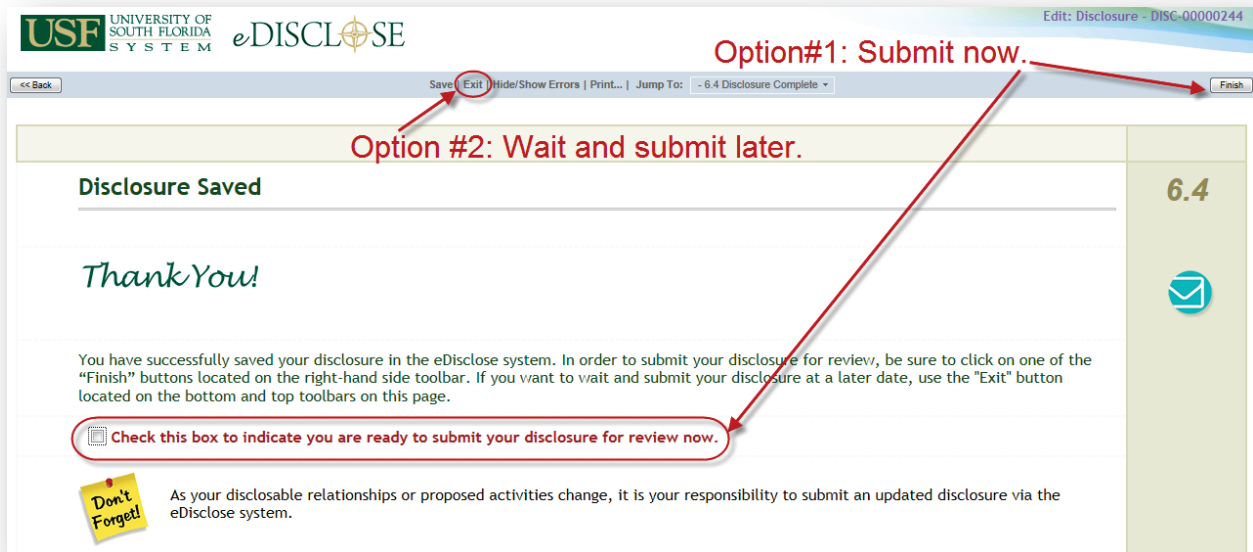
USF UNIVERSITY OF SOUTH FLORIDA SYSTEM eDISCLOSE

Edit: Disclosure - DISC-00000244

Option#1: Submit now.

<< Back

Save | Exit | Hide/Show Errors | Print... | Jump To: - 6.4 Disclosure Complete

Finish

Option #2: Wait and submit later.

Disclosure Saved

6.4

Thank You!

You have successfully saved your disclosure in the eDisclose system. In order to submit your disclosure for review, be sure to click on one of the “Finish” buttons located on the right-hand side toolbar. If you want to wait and submit your disclosure at a later date, use the "Exit" button located on the bottom and top toolbars on this page.

Check this box to indicate you are ready to submit your disclosure for review now.

Don't Forget!

As your disclosable relationships or proposed activities change, it is your responsibility to submit an updated disclosure via the eDisclose system.